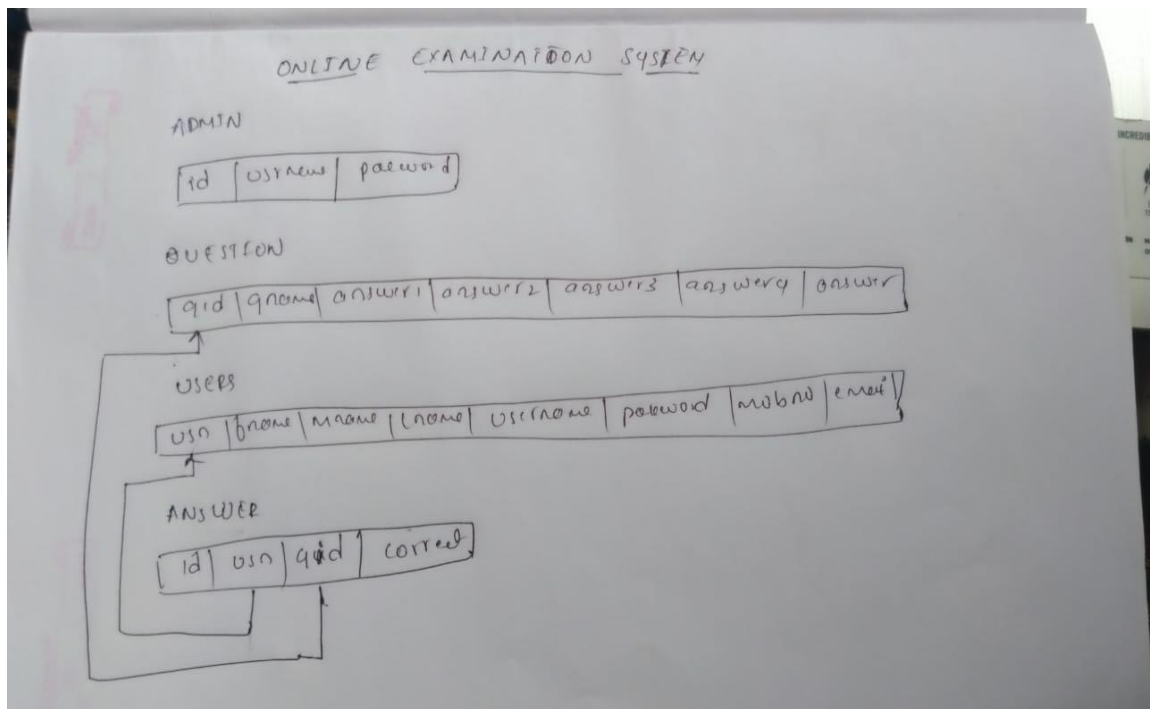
ONLINE EXAMINATION SYSTEM

ADMIN

| id | usrname | pasword |
|---|---|---|

QUESTION

| qid | qname | answer1 | answer2 | answer3 | answer4 | answer |
|---|---|---|---|---|---|---|

USERS

| usn | fname | mname | lname | username | pasword | mobno | email |
|---|---|---|---|---|---|---|---|

ANSWER

| id | usn | qid | correct |
|---|---|---|---|